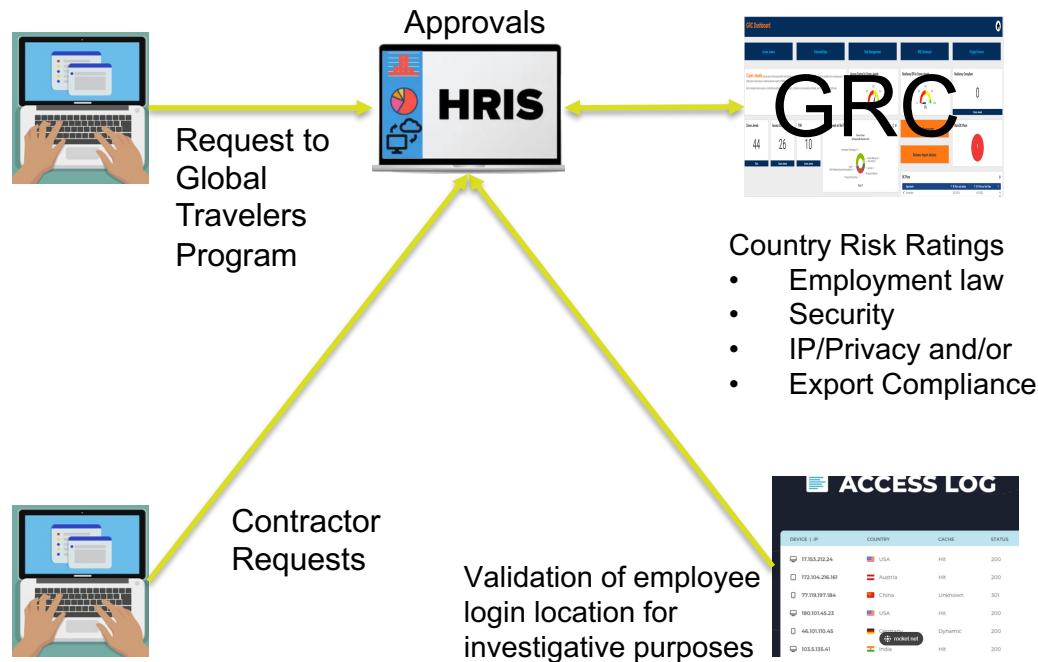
Approvals

HRIS

GRC Dashboard

GRC

44

26

10

Request to Global Travelers Program

Country Risk Ratings
- Employment law
- Security
- IP/Privacy and/or
- Export Compliance

Contractor Requests

Validation of employee login location for investigative purposes

ACCESS LOG

| DEVICE \| IP | COUNTRY | CACHE | STATUS |
|---|---|---|---|
| 17.153.212.24 | USA | Hit | 200 |
| 172.104.216.161 | Austria | Hit | 200 |
| 77.119.197.184 | China | Unknown | 301 |
| 180.101.45.23 | USA | Hit | 200 |
| 46.101.110.45 | Germany | Dynamic | 200 |
| 103.5.135.41 | India | Hit | 200 |

rocket.net